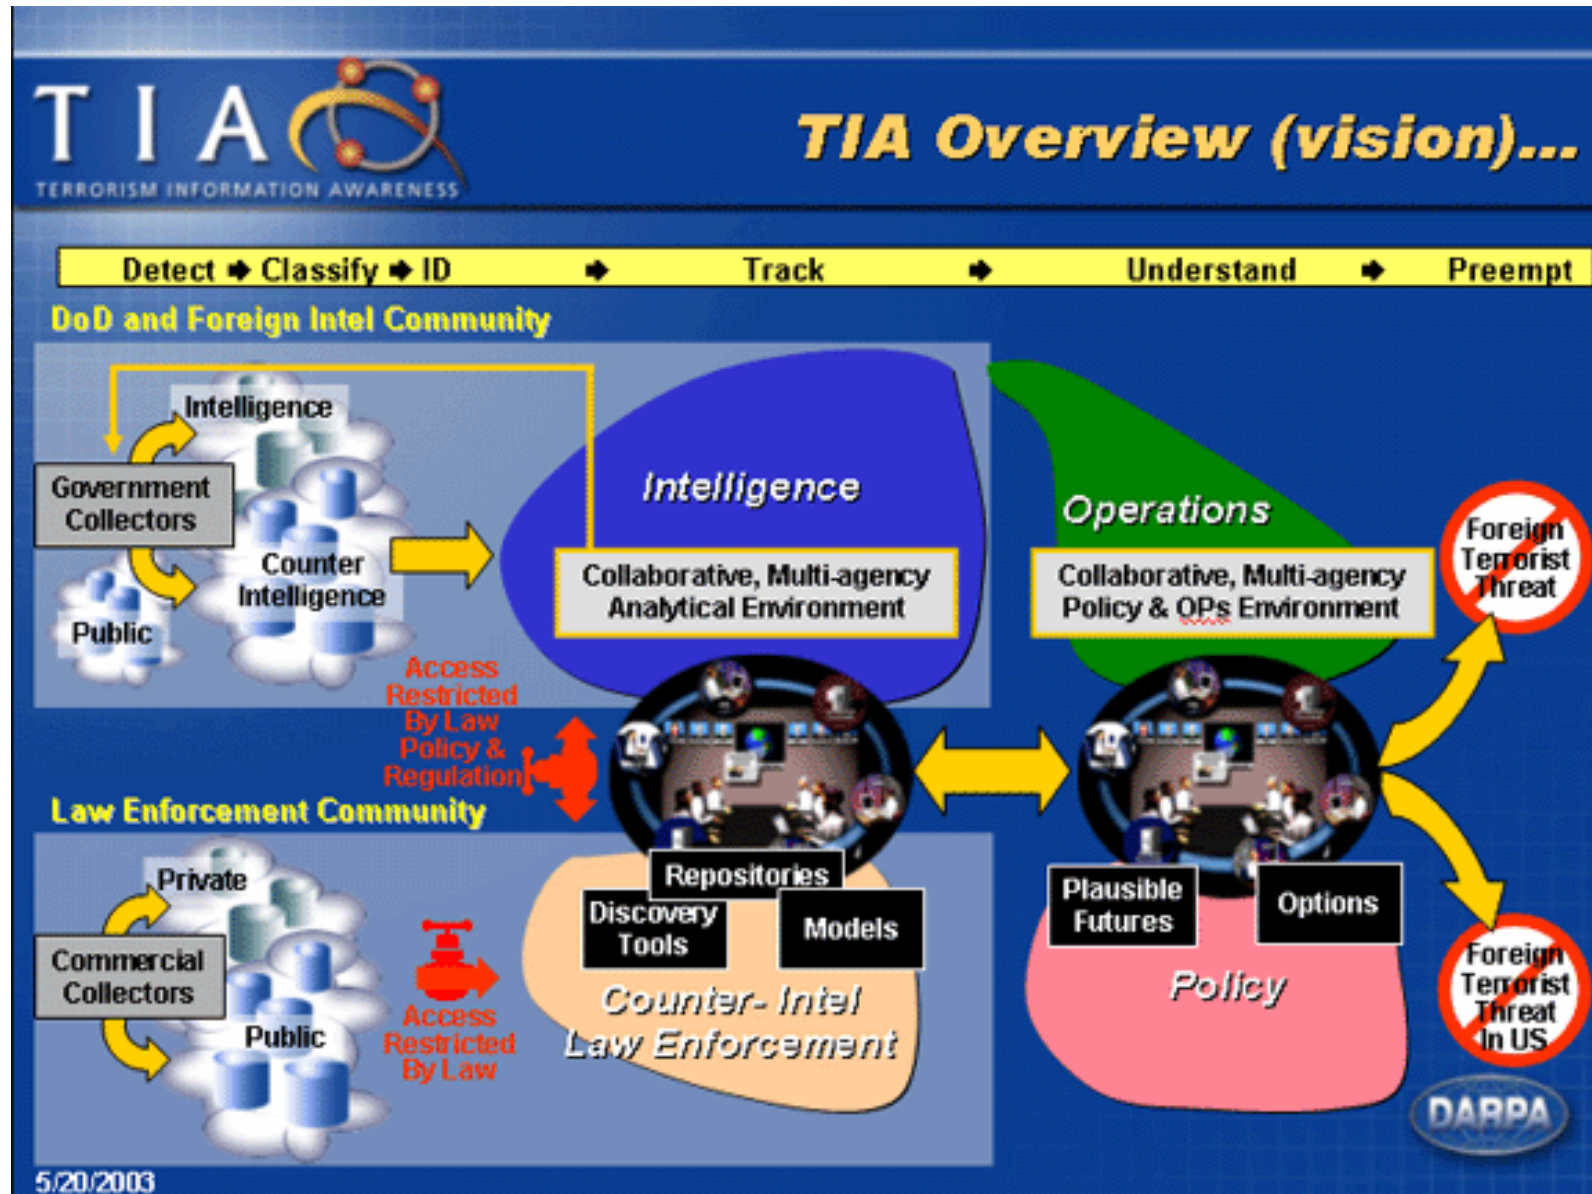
TIA
TERRORISM INFORMATION AWARENESS

TIA Overview (vision)...

Detect ➜ Classify ➜ ID ➜ Track ➜ Understand ➜ Preempt

DoD and Foreign Intel Community

Intelligence

Government Collectors

Counter Intelligence

Public

Intelligence

Collaborative, Multi-agency Analytical Environment

Operations

Collaborative, Multi-agency Policy & OPs Environment

Foreign Terrorist Threat

Access Restricted By Law Policy & Regulation

Law Enforcement Community

Private

Commercial Collectors

Public

Access Restricted By Law

Repositories

Discovery Tools

Models

Counter- Intel Law Enforcement

Plausible Futures

Options

Policy

Foreign Terrorist Threat In US

DARPA

5/20/2003